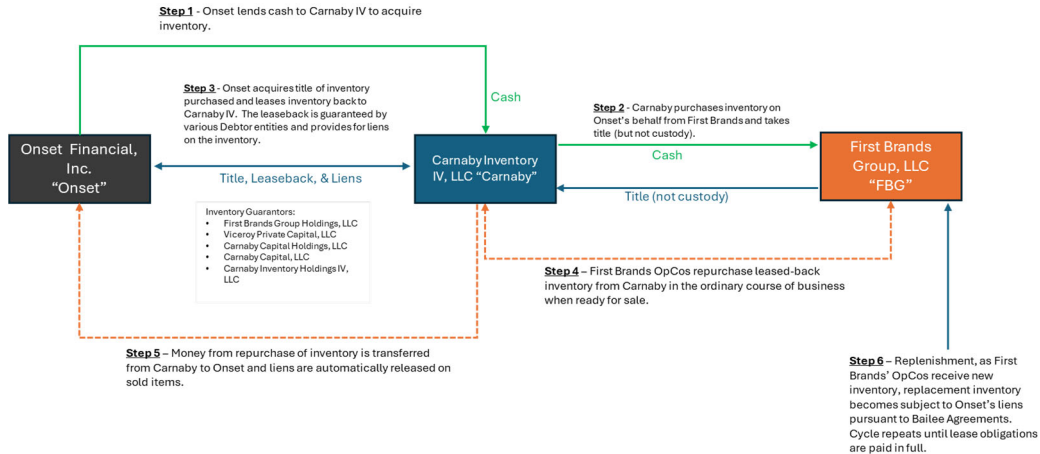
**Step 1** - Onset lends cash to Carnaby IV to acquire inventory.

**Step 3** - Onset acquires title of inventory purchased and leases inventory back to Carnaby IV. The leaseback is guaranteed by various Debtor entities and provides for liens on the inventory.

Cash

**Step 2** - Carnaby purchases inventory on Onset's behalf from First Brands and takes title (but not custody).

Onset Financial, Inc. "Onset"

Title, Leaseback, & Liens

Carnaby Inventory IV, LLC "Carnaby"

Cash

Title (not custody)

First Brands Group, LLC "FBG"

Inventory Guarantors:
- First Brands Group Holdings, LLC
- Viceroy Private Capital, LLC
- Carnaby Capital Holdings, LLC
- Carnaby Capital, LLC
- Carnaby Inventory Holdings IV, LLC

**Step 4** – First Brands OpCos repurchase leased-back inventory from Carnaby in the ordinary course of business when ready for sale.

**Step 5** – Money from repurchase of inventory is transferred from Carnaby to Onset and liens are automatically released on sold items.

**Step 6** – Replenishment, as First Brands' OpCos receive new inventory, replacement inventory becomes subject to Onset's liens pursuant to Bailee Agreements. Cycle repeats until lease obligations are paid in full.